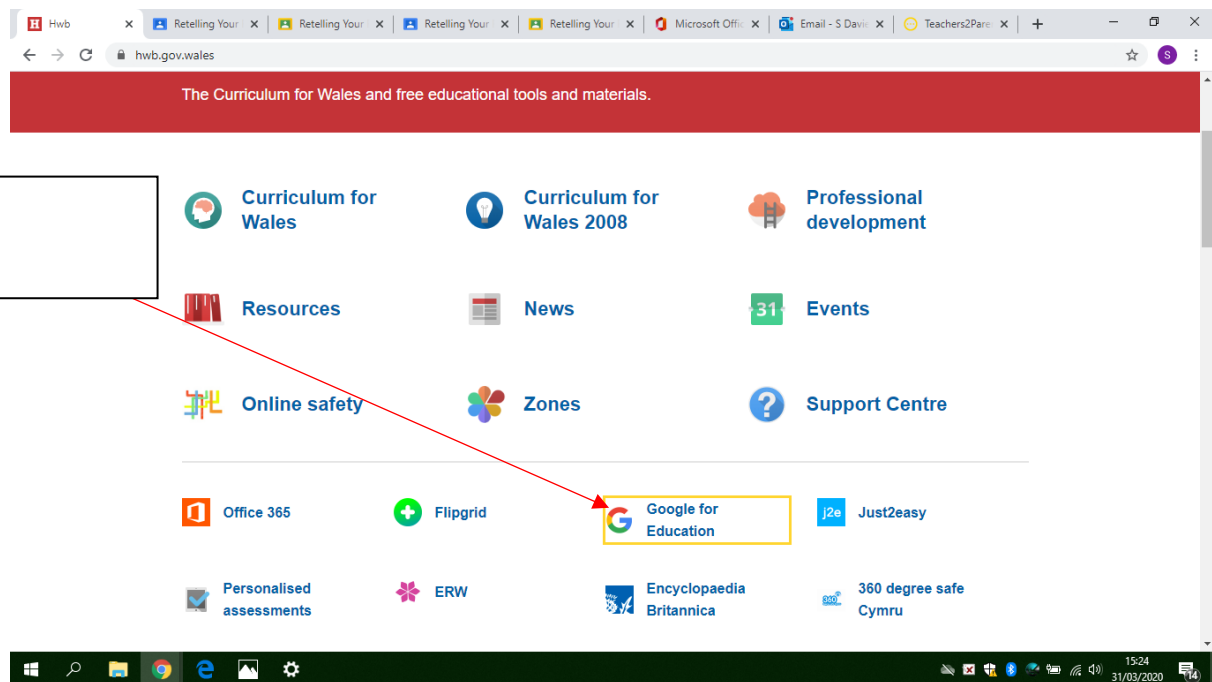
Hwb | Retelling Your | Retelling Your | Retelling Your | Retelling Your | Microsoft Offic | Email - S Davie | Teachers2Pare

hwb.gov.wales

The Curriculum for Wales and free educational tools and materials.

Curriculum for Wales

Curriculum for Wales 2008

Professional development

Resources

News

31 Events

Online safety

Zones

Support Centre

Office 365

Flipgrid

Google for Education

j2e Just2easy

Personalised assessments

ERW

Encyclopaedia Britannica

360 degree safe Cymru

15:24
31/03/2020
14